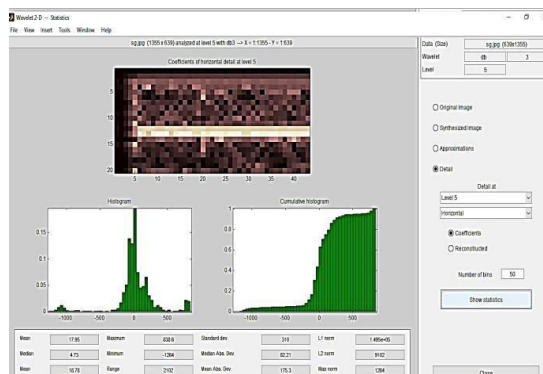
Wavelet 2-D -- Statistics

File View Insert Tools Window Help

sg.jpg (1355 x 639) analyzed at level 5 with db3 --> X = 1:1355 - Y = 1:639

Coefficients of horizontal detail at level 5

5
10
15
20
5 10 15 20 25 30 35 40

Histogram

0.15
0.1
0.05
-1000 -500 0 500

Cumulative histogram

1
0.8
0.6
0.4
0.2
0
-1000 -500 0 500

| Mean | 17.95 | Maximum | 838.6 | Standard dev. | 310 | L1 norm | 1.495e+05 |
|---|---|---|---|---|---|---|---|
| Median | 4.73 | Minimum | -1264 | Median Abs. Dev. | 82.21 | L2 norm | 9182 |
| Mean | 10.79 | Range | 2102 | Mean Abs. Dev. | 175.3 | Max norm | 1264 |

Data (Size) sg.jpg (639x1355)
Wavelet db 3
Level 5

Original Image
Synthesized Image
Approximations
Detail

Detail at
Level 5
Horizontal

Coefficients
Reconstructed

Number of bins 50

Show statistics

Close